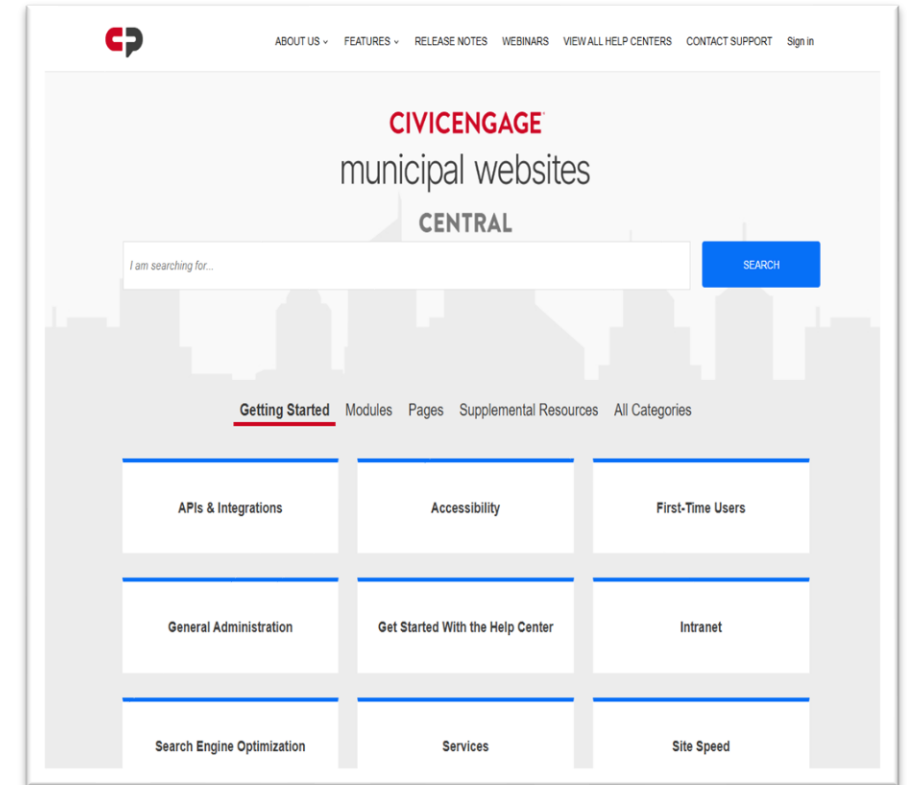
ABOUT US ⌄ FEATURES ⌄ RELEASE NOTES WEBINARS VIEW ALL HELP CENTERS CONTACT SUPPORT Sign in

CIVICENGAGE

municipal websites

CENTRAL

I am searching for...

SEARCH

Getting Started Modules Pages Supplemental Resources All Categories

APIs & Integrations

Accessibility

First-Time Users

General Administration

Get Started With the Help Center

Intranet

Search Engine Optimization

Services

Site Speed